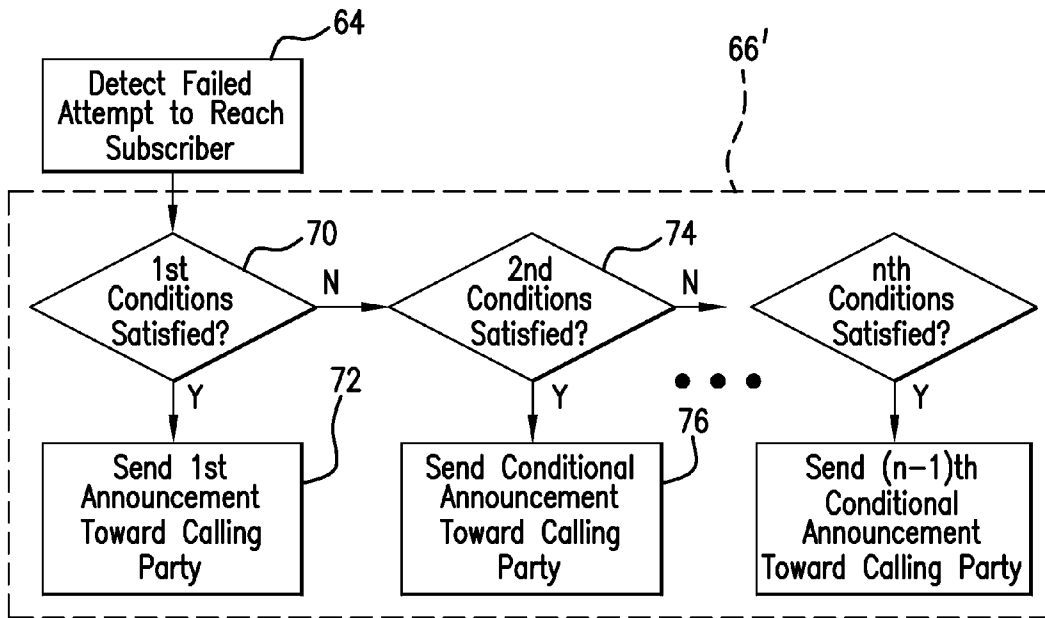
64

Detect Failed Attempt to Reach Subscriber

66'

70

1st Conditions Satisfied?

N

74

2nd Conditions Satisfied?

N

nth Conditions Satisfied?

Y

72

Y

76

Y

Send 1st Announcement Toward Calling Party

Send Conditional Announcement Toward Calling Party

Send (n−1)th Conditional Announcement Toward Calling Party